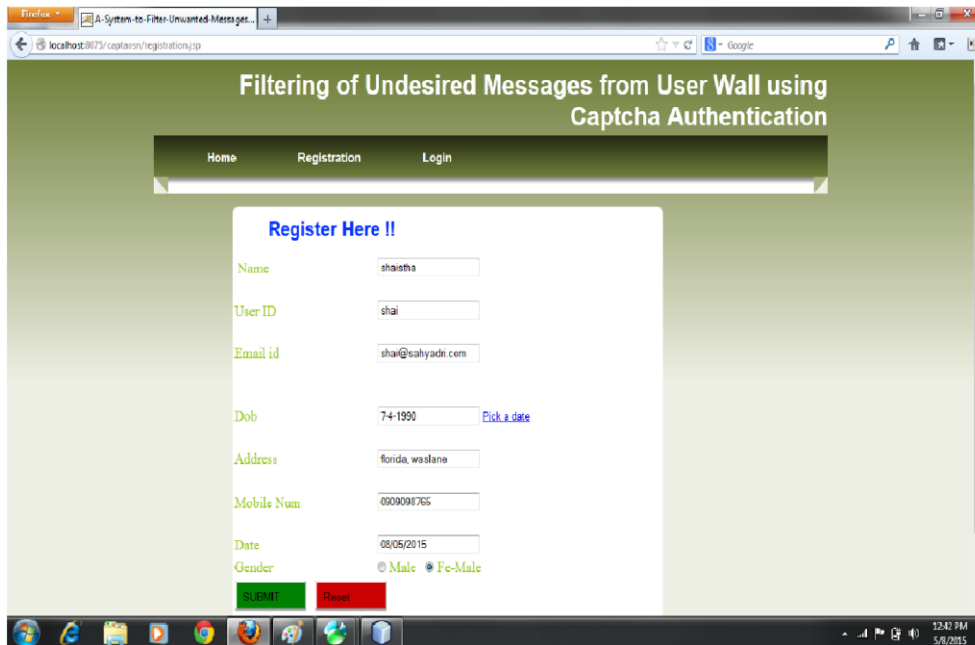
Firefox
A-System-to-Filter-Unwanted-Messages...
+
localhost:8075/captaesn/registration.jsp
Google

Filtering of Undesired Messages from User Wall using Captcha Authentication

Home
Registration
Login

Register Here !!

Name
shaistha

User ID
shai

Email id
shai@sahyadri.com

Dob
7-4-1990
Pick a date

Address
florida, waslane

Mobile Num
0909098765

Date
08/05/2015

Gender
Male
Fe-Male

SUBMIT
Reset

12:42 PM
5/8/2015